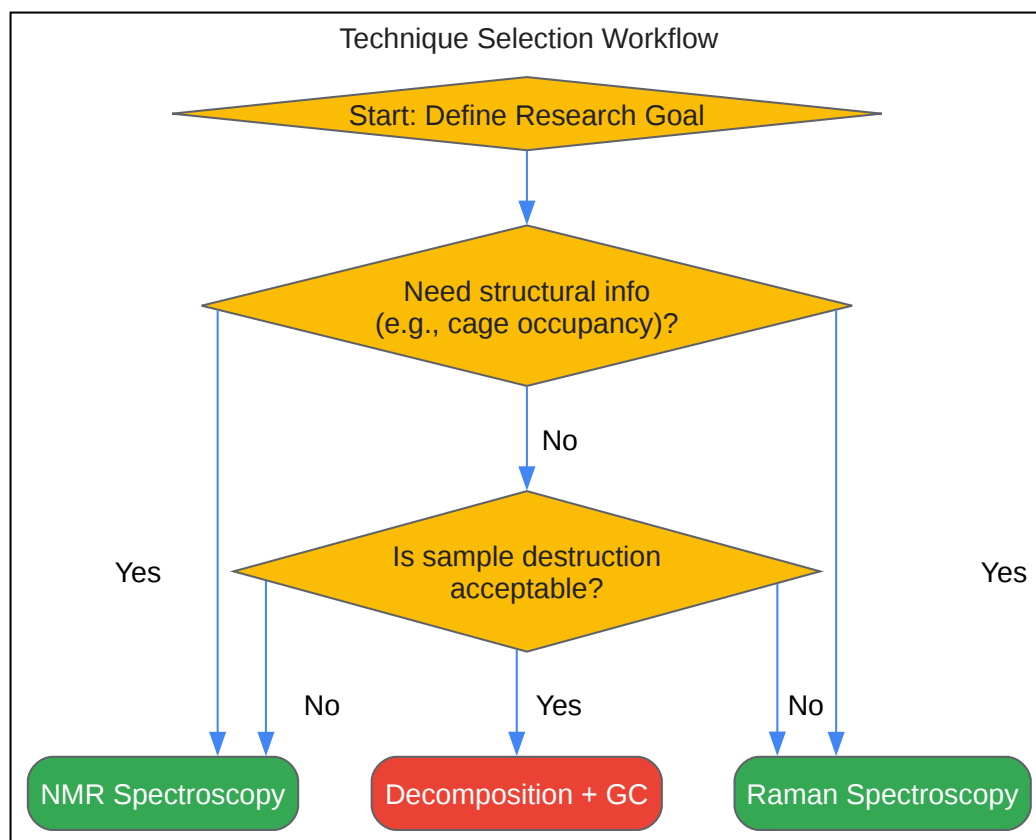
Technique Selection Workflow

Start: Define Research Goal

Need structural info (e.g., cage occupancy)?

No

Yes

Is sample destruction acceptable?

Yes

No

Yes

No

NMR Spectroscopy

Decomposition + GC

Raman Spectroscopy